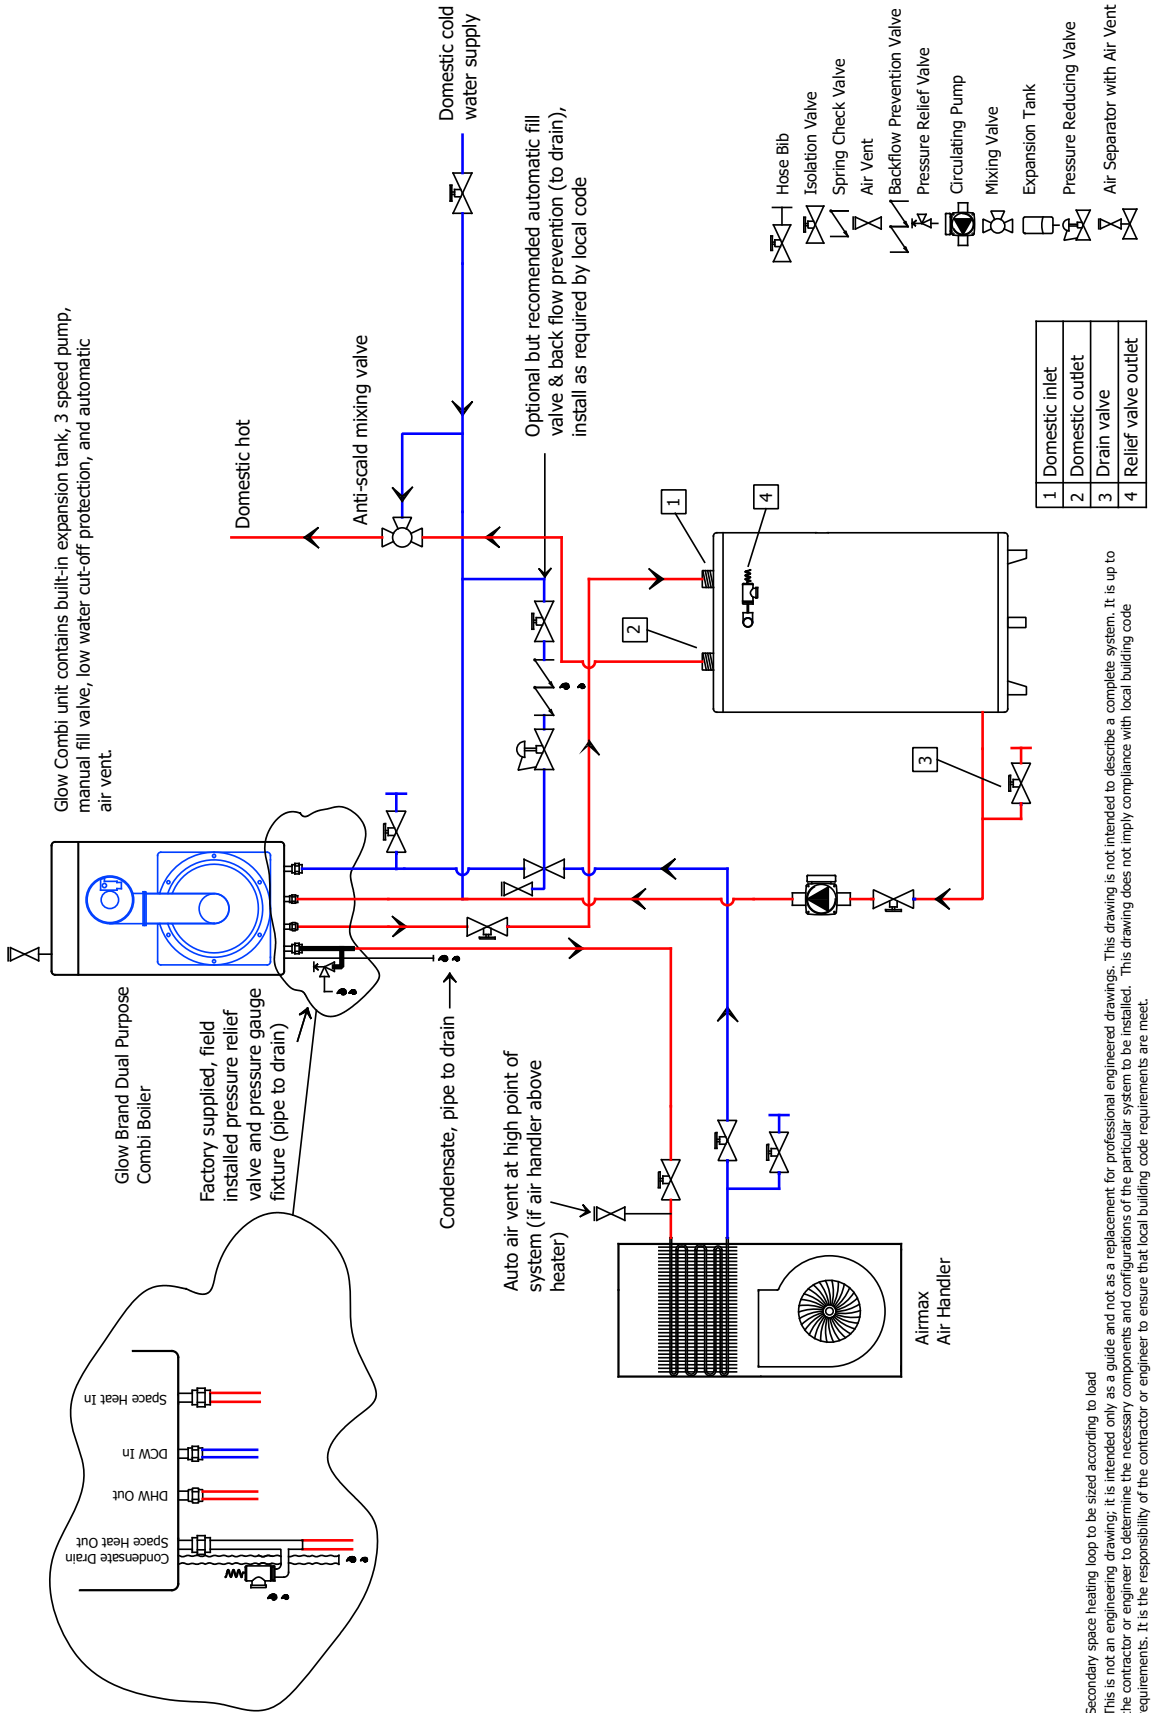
Domestic cold water supply

Optional but recomended automatic fill valve & back flow prevention (to drain), install as required by local code

Glow Combi unit contains built-in expansion tank, 3 speed pump, manual fill valve, low water cut-off protection, and automatic air vent.

Domestic hot

Anti-scald mixing valve

Hose Bib
Isolation Valve
Spring Check Valve
Air Vent
Backflow Prevention Valve
Pressure Relief Valve
Circulating Pump
Mixing Valve
Expansion Tank
Pressure Reducing Valve
Air Separator with Air Vent

| 1 | Domestic inlet |
|---|---|
| 2 | Domestic outlet |
| 3 | Drain valve |
| 4 | Relief valve outlet |

1
2
3
4

Glow Brand Dual Purpose Combi Boiler

Factory supplied, field installed pressure relief valve and pressure gauge fixture (pipe to drain)

Condensate, pipe to drain

Auto air vent at high point of system (if air handler above heater)

Airmax Air Handler

Space Heat In
DCW In
DHW Out
Space Heat Out
Condensate Drain

Secondary space heating loop to be sized according to load
This is not an engineering drawing; it is intended only as a guide and not as a replacement for professional engineered drawings. This drawing is not intended to describe a complete system. It is up to the contractor or engineer to determine the necessary components and configurations of the particular system to be installed. This drawing does not imply compliance with local building code requirements. It is the responsibility of the contractor or engineer to ensure that local building code requirements are meet.